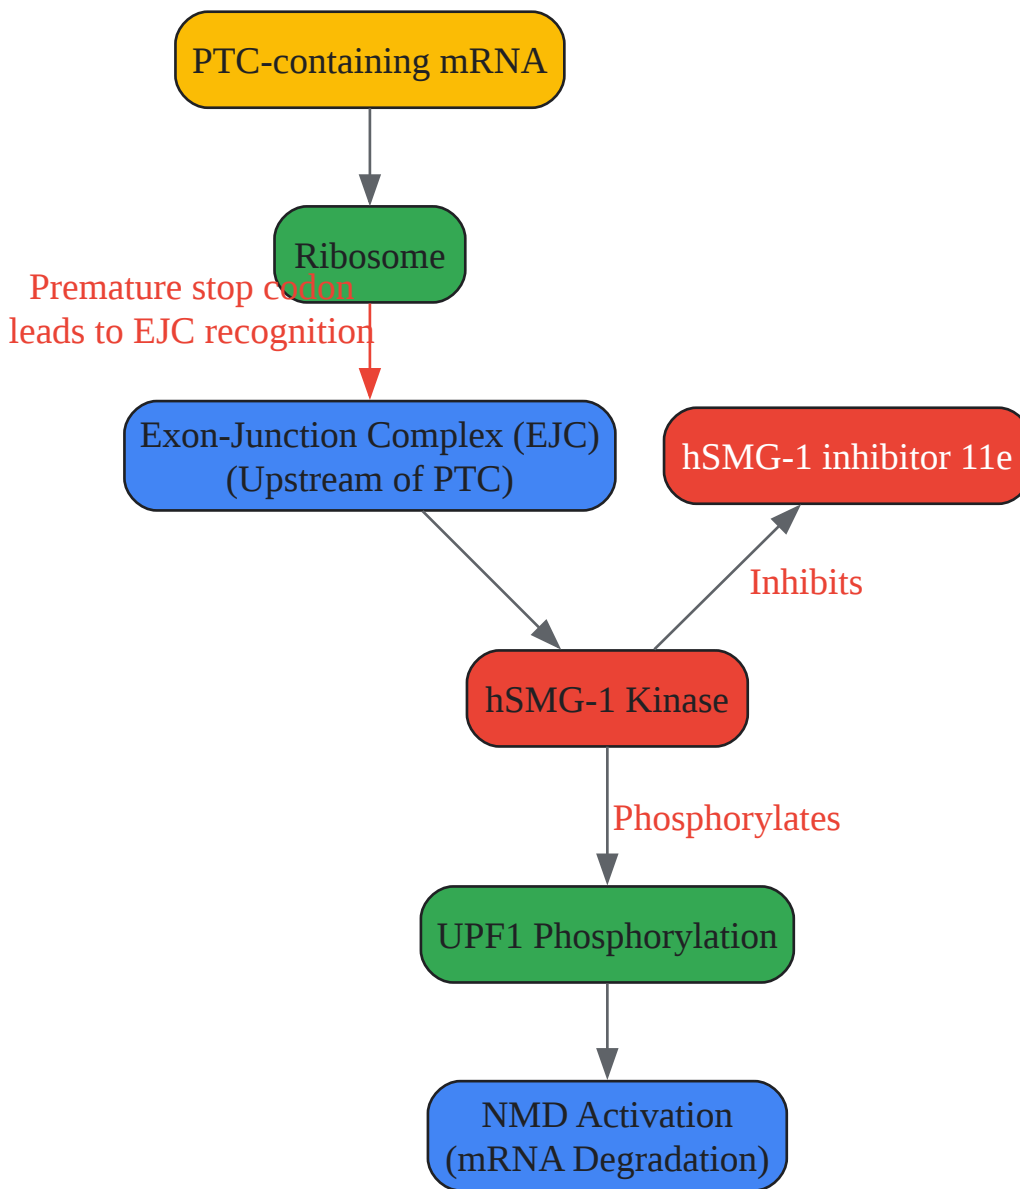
PTC-containing mRNA

Ribosome

Premature stop codon leads to EJC recognition

Exon-Junction Complex (EJC) (Upstream of PTC)

hSMG-1 inhibitor 11e

Inhibits

hSMG-1 Kinase

Phosphorylates

UPF1 Phosphorylation

NMD Activation (mRNA Degradation)